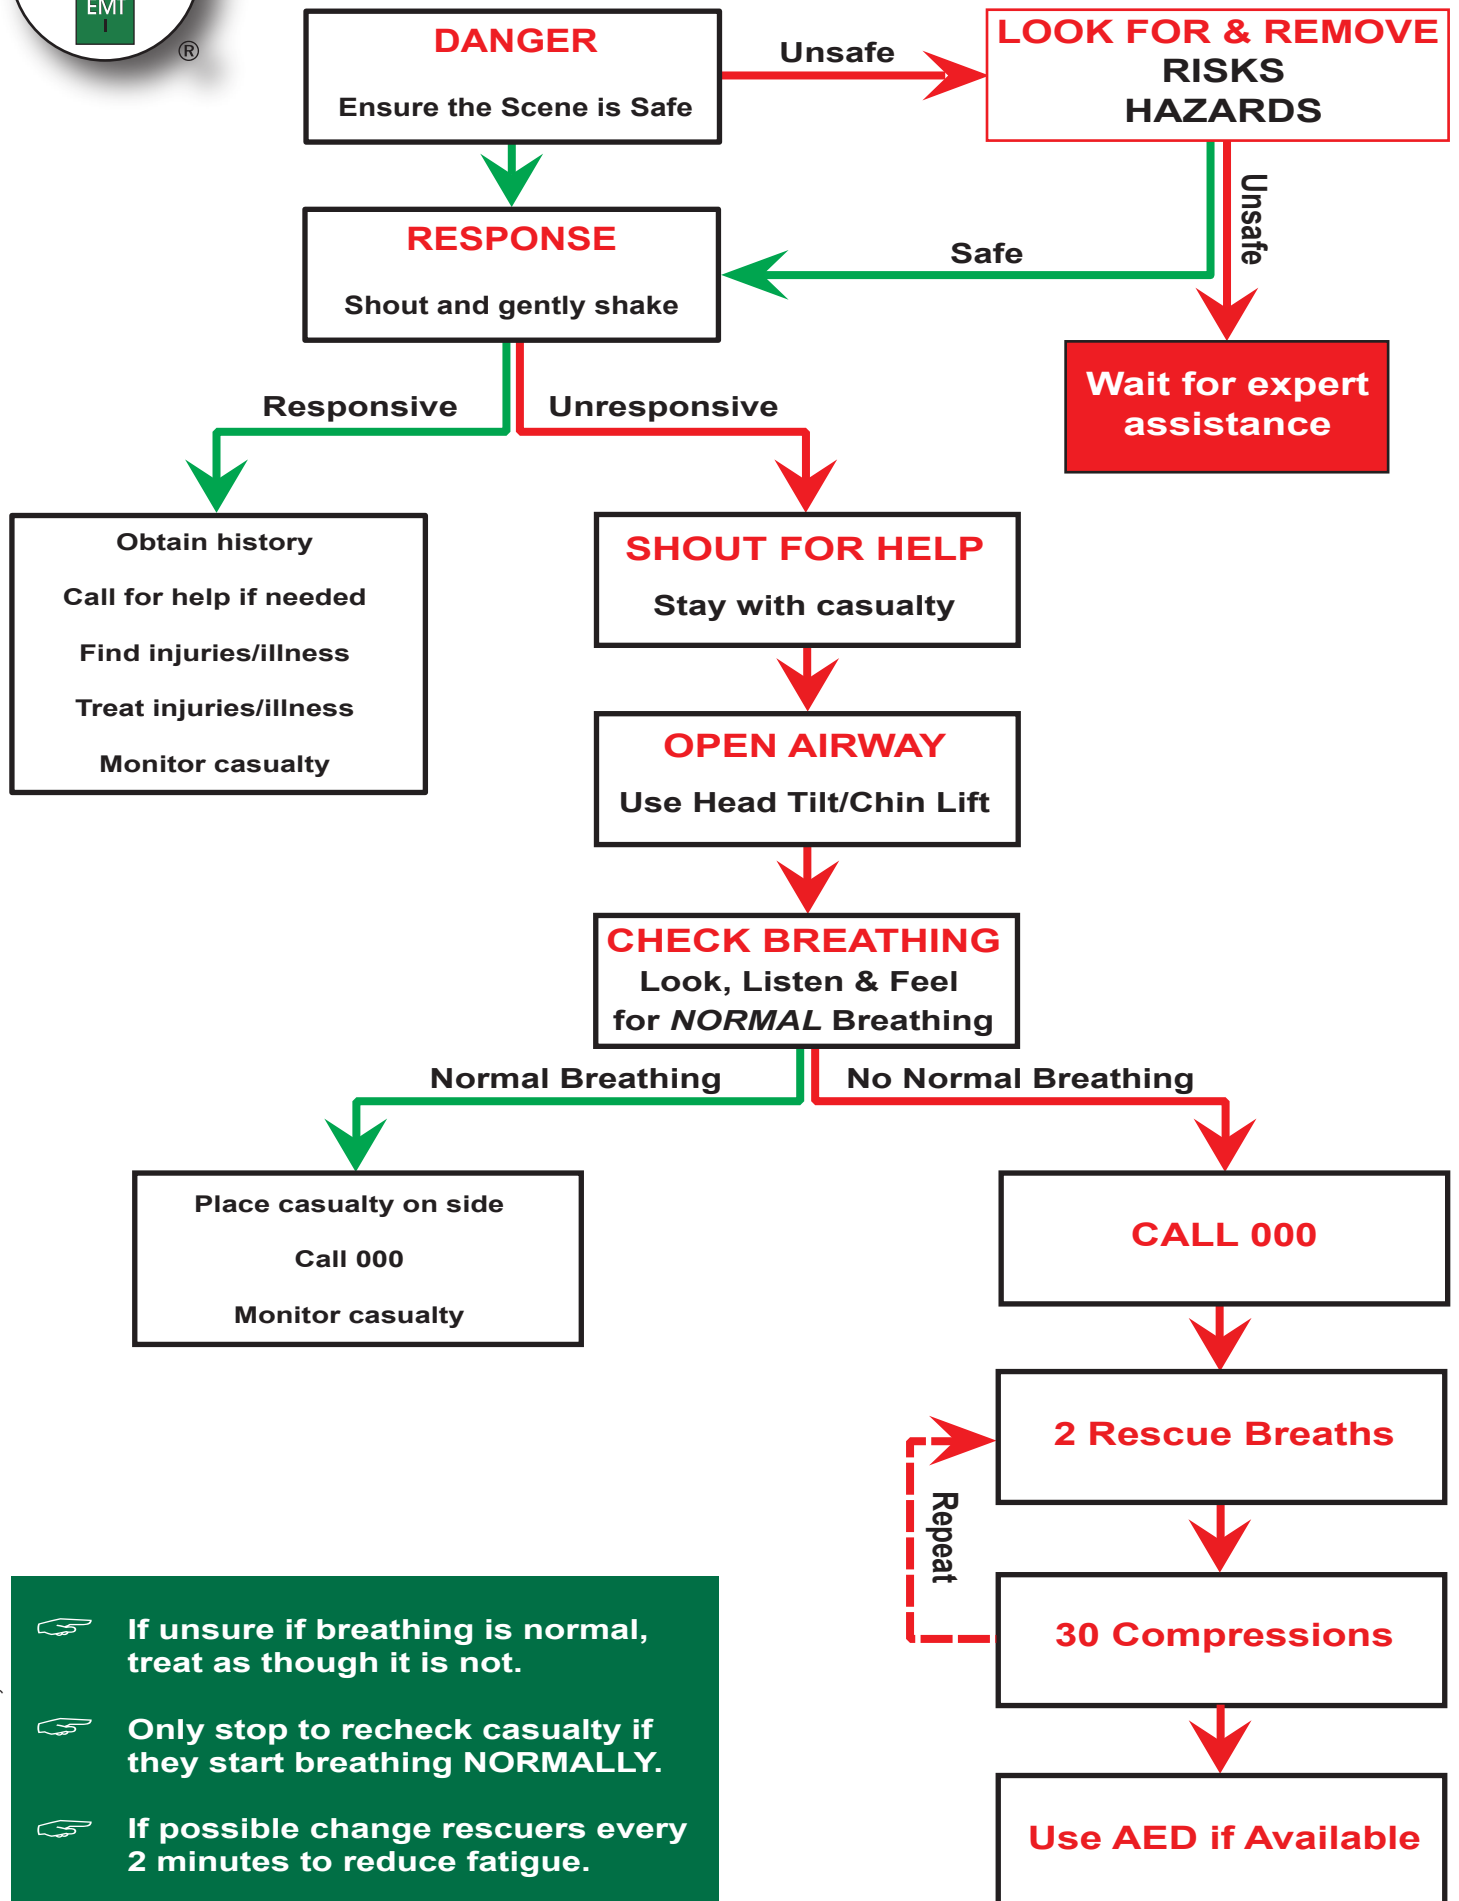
EMT

®

DANGER

Ensure the Scene is Safe

Unsafe

LOOK FOR & REMOVE
RISKS
HAZARDS

Unsafe

Safe

RESPONSE

Shout and gently shake

Wait for expert assistance

Responsive

Unresponsive

Obtain history

Call for help if needed

Find injuries/illness

Treat injuries/illness

Monitor casualty

SHOUT FOR HELP

Stay with casualty

OPEN AIRWAY

Use Head Tilt/Chin Lift

CHECK BREATHING
Look, Listen & Feel
for *NORMAL* Breathing

Normal Breathing

No Normal Breathing

Place casualty on side

Call 000

Monitor casualty

CALL 000

2 Rescue Breaths

Repeat

30 Compressions

Use AED if Available

If unsure if breathing is normal, treat as though it is not.

Only stop to recheck casualty if they start breathing NORMALLY.

If possible change rescuers every 2 minutes to reduce fatigue.